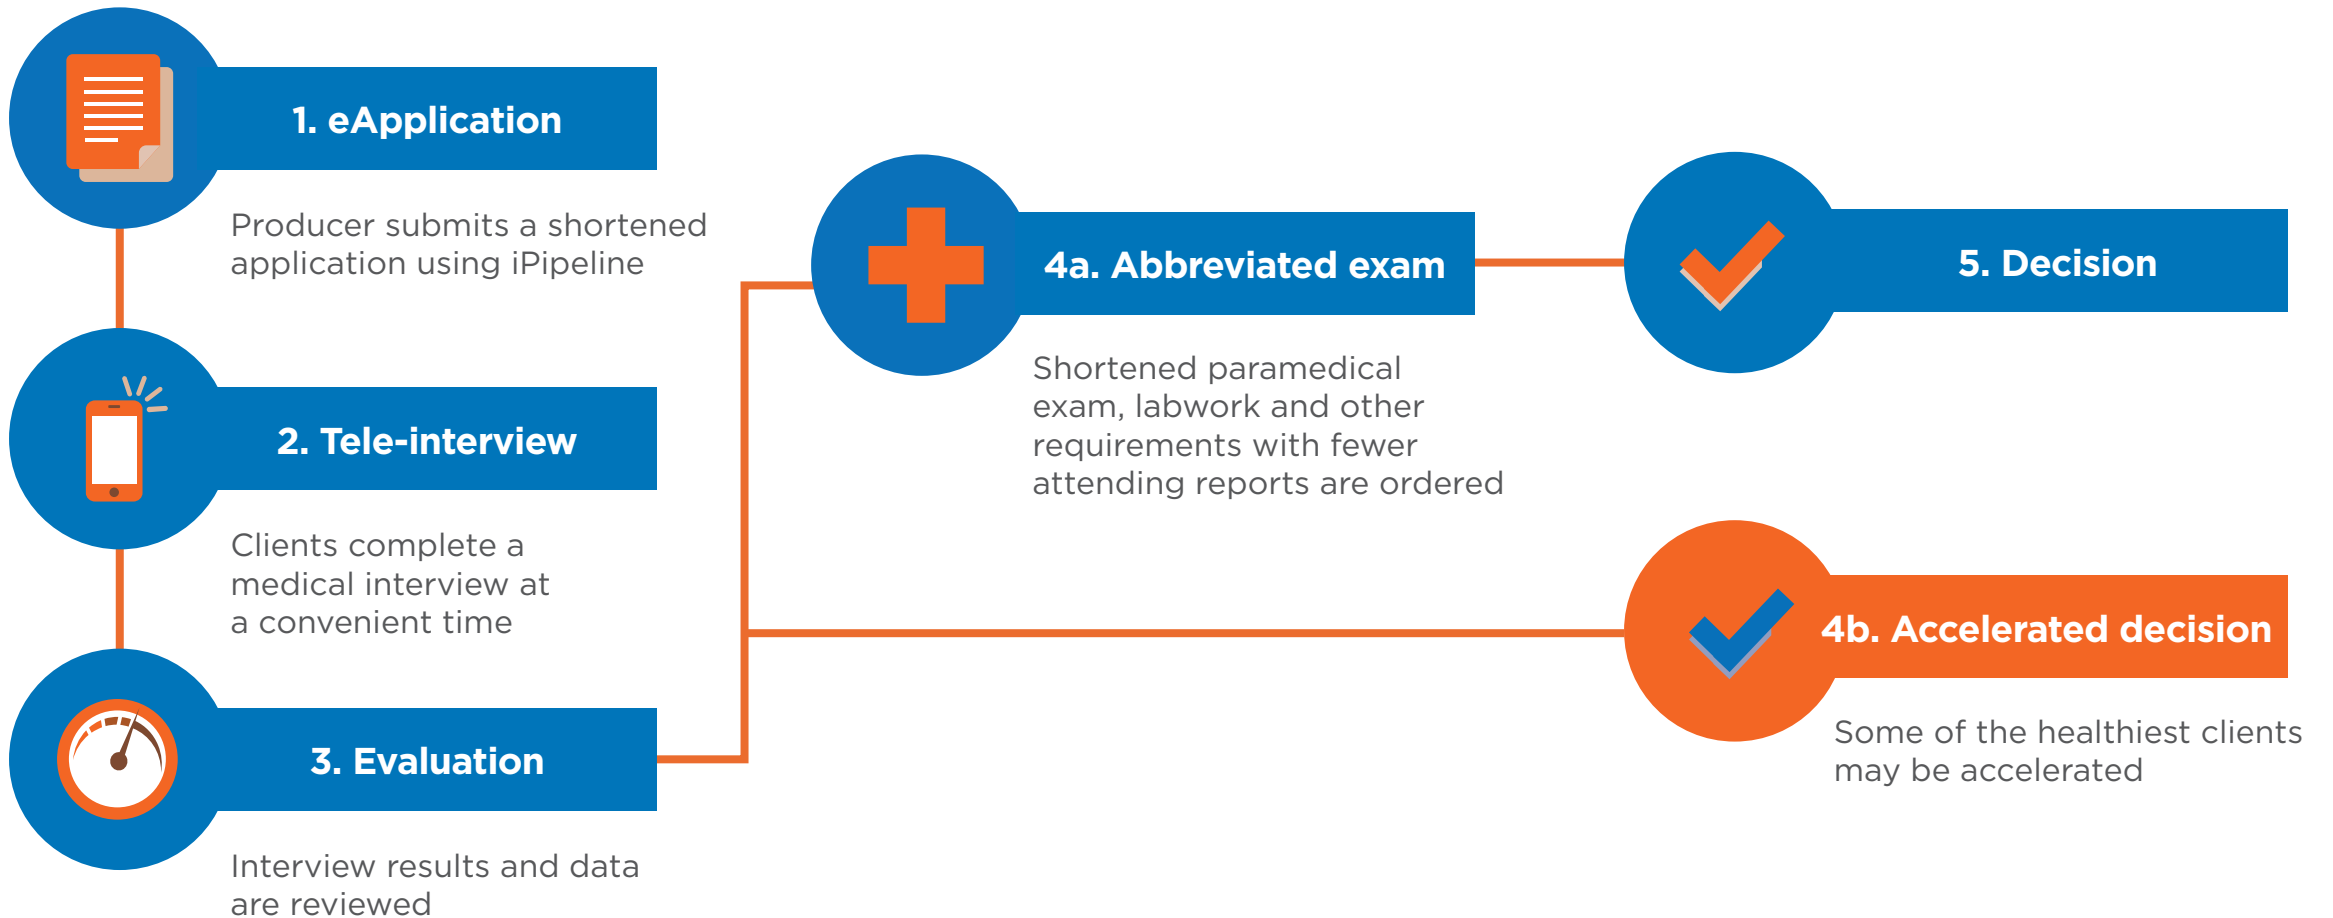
1. eApplication

Producer submits a shortened application using iPipeline

2. Tele-interview

Clients complete a medical interview at a convenient time

3. Evaluation

Interview results and data are reviewed

4a. Abbreviated exam

Shortened paramedical exam, labwork and other requirements with fewer attending reports are ordered

5. Decision

4b. Accelerated decision

Some of the healthiest clients may be accelerated